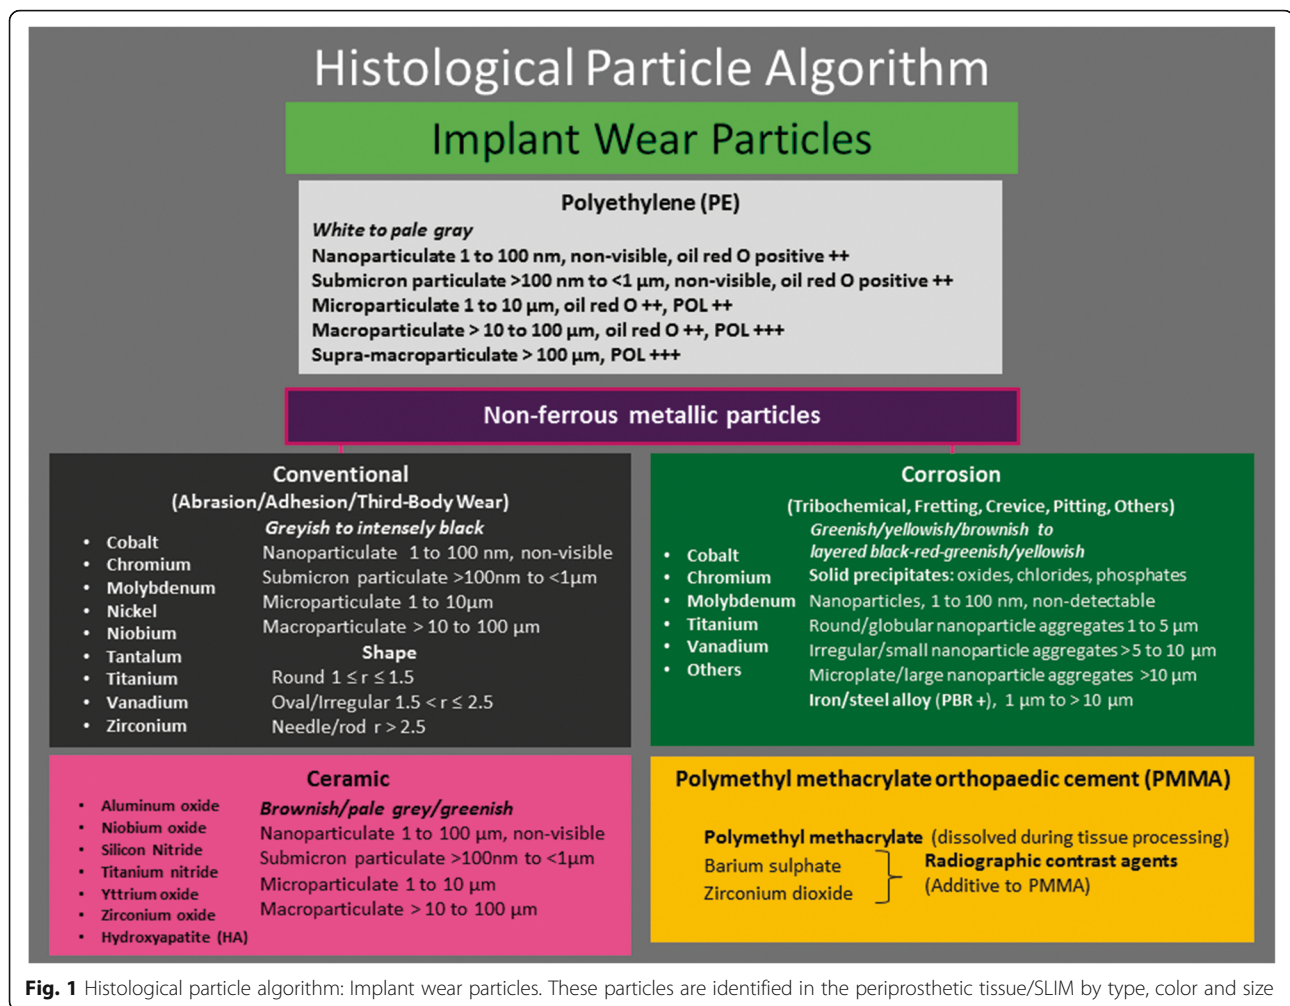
Histological Particle Algorithm

Implant Wear Particles

Polyethylene (PE)
White to pale gray
Nanoparticulate 1 to 100 nm, non-visible, oil red O positive ++
Submicron particulate >100 nm to <1 µm, non-visible, oil red O positive ++
Microparticulate 1 to 10 µm, oil red O ++, POL ++
Macroparticulate > 10 to 100 µm, oil red O ++, POL +++
Supra-macroparticulate > 100 µm, POL +++

Non-ferrous metallic particles

Conventional
(Abrasion/Adhesion/Third-Body Wear)
Greyish to intensely black
• Cobalt
• Chromium
• Molybdenum
• Nickel
• Niobium
• Tantalum
• Titanium
• Vanadium
• Zirconium
Nanoparticulate 1 to 100 nm, non-visible
Submicron particulate >100nm to <1µm
Microparticulate 1 to 10µm
Macroparticulate > 10 to 100 µm
Shape
Round $1 \leq r \leq 1.5$
Oval/Irregular $1.5 < r \leq 2.5$
Needle/rod $r > 2.5$

Corrosion
(Tribochemical, Fretting, Crevice, Pitting, Others)
Greenish/yellowish/brownish to layered black-red-greenish/yellowish
• Cobalt
• Chromium
• Molybdenum
• Titanium
• Vanadium
• Others
Solid precipitates: oxides, chlorides, phosphates
Nanoparticles, 1 to 100 nm, non-detectable
Round/globular nanoparticle aggregates 1 to 5 µm
Irregular/small nanoparticle aggregates >5 to 10 µm
Microplate/large nanoparticle aggregates >10 µm
Iron/steel alloy (PBR +), 1 µm to > 10 µm

Ceramic
• Aluminum oxide
• Niobium oxide
• Silicon Nitride
• Titanium nitride
• Yttrium oxide
• Zirconium oxide
• Hydroxyapatite (HA)
Brownish/pale grey/greenish
Nanoparticulate 1 to 100 µm, non-visible
Submicron particulate >100nm to <1µm
Microparticulate 1 to 10 µm
Macroparticulate > 10 to 100 µm

Polymethyl methacrylate orthopaedic cement (PMMA)
Polymethyl methacrylate (dissolved during tissue processing)
Barium sulphate
Zirconium dioxide
Radiographic contrast agents
(Additive to PMMA)

Fig. 1 Histological particle algorithm: Implant wear particles. These particles are identified in the periprosthetic tissue/SLIM by type, color and size